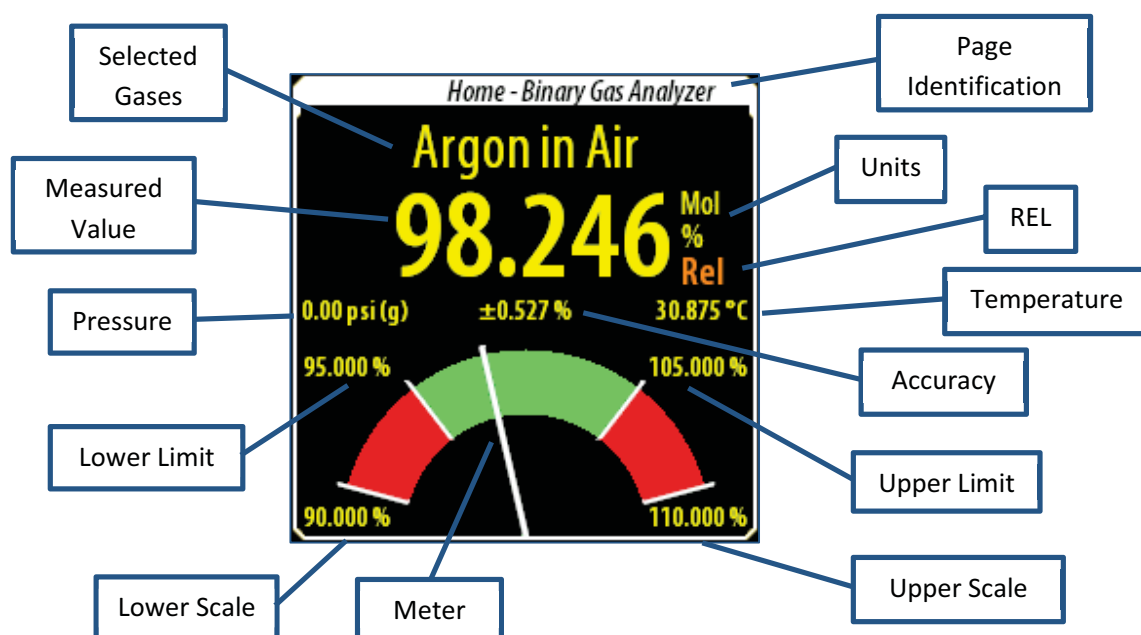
Selected Gases

Home - Binary Gas Analyzer

Page Identification

Argon in Air

Units

Measured Value

98.246

Mol
%
Rel

REL

Pressure

0.00 psi (g)

±0.527 %

30.875 °C

Temperature

95.000 %

105.000 %

Accuracy

Lower Limit

Upper Limit

90.000 %

110.000 %

Lower Scale

Meter

Upper Scale